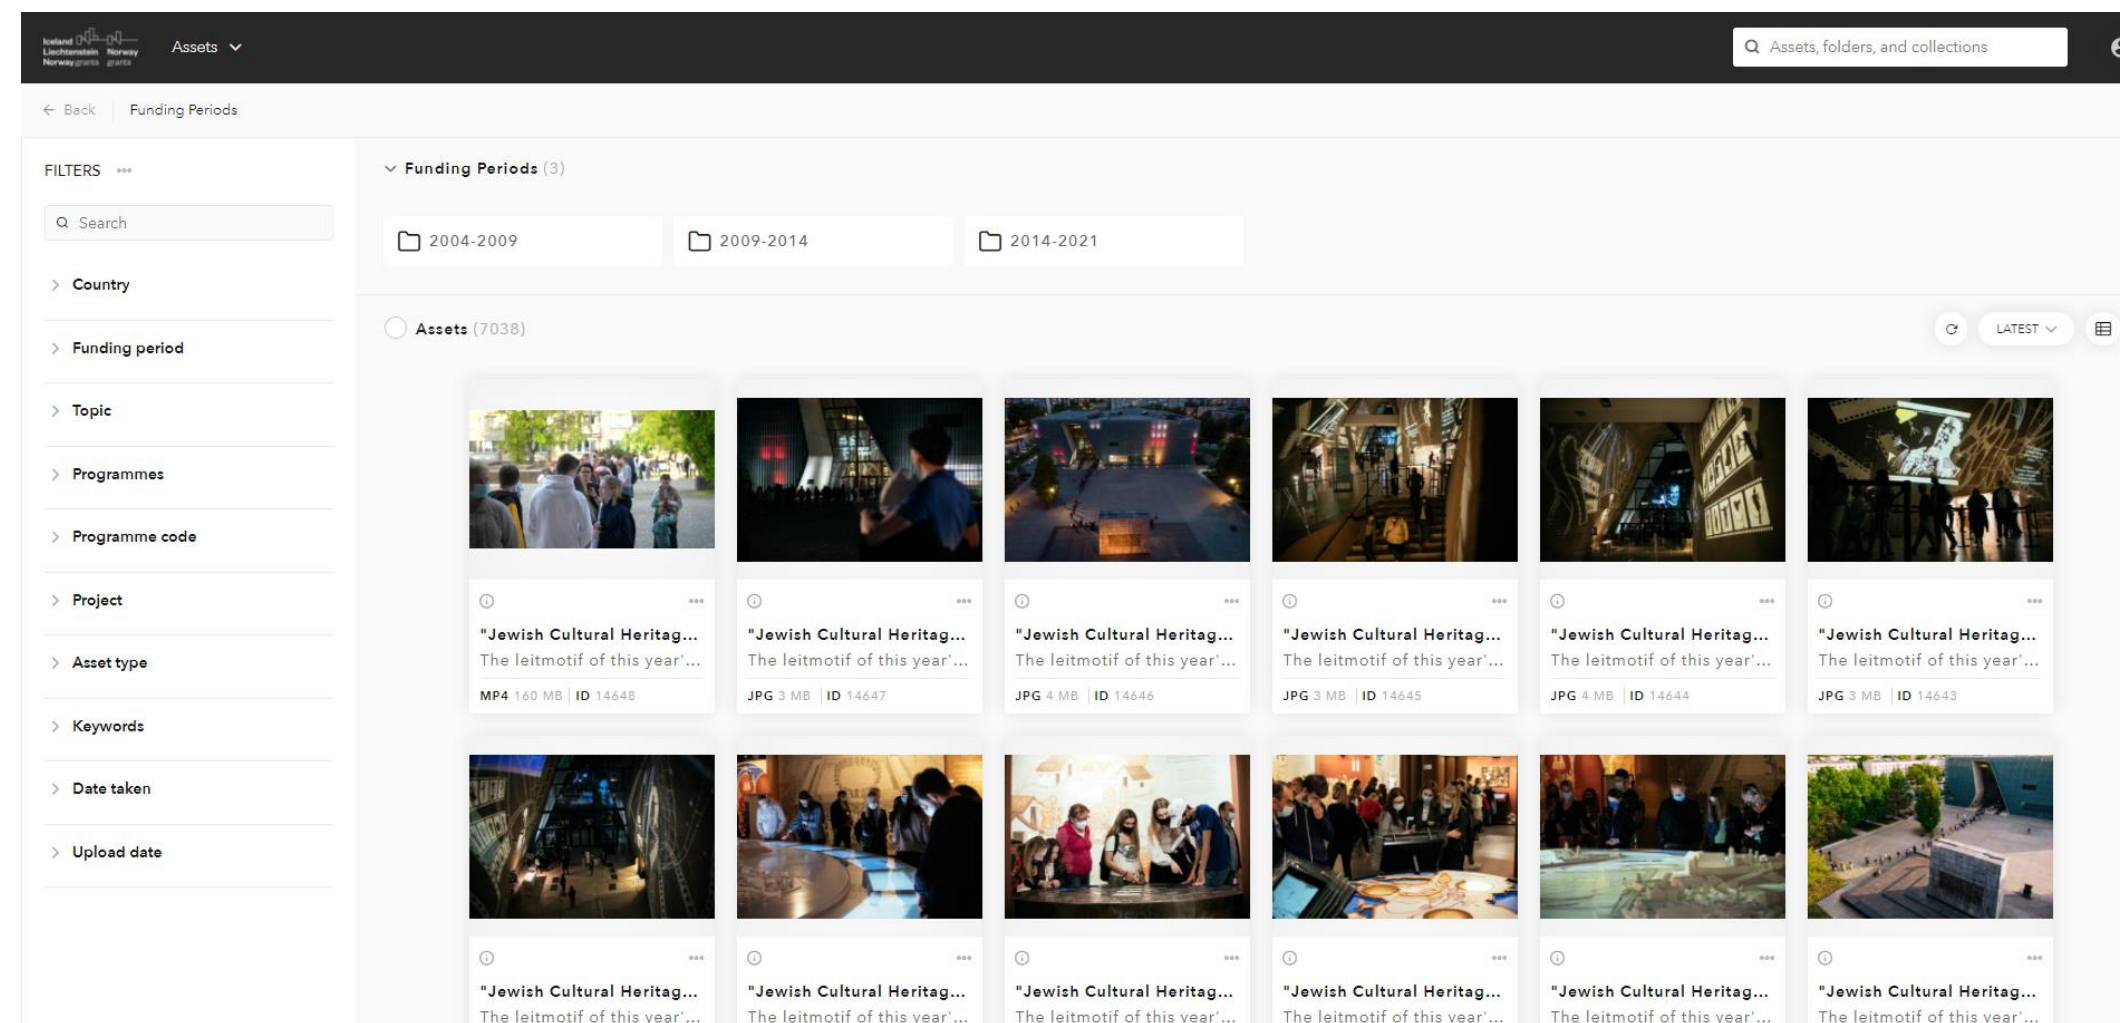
Iceland Liechtenstein Norway Norway grants grants

Assets

Assets, folders, and collections

Back Funding Periods

FILTERS

Search

Country

Funding period

Topic

Programmes

Programme code

Project

Asset type

Keywords

Date taken

Upload date

Funding Periods (3)

2004-2009

2009-2014

2014-2021

Assets (7038)

LATEST

"Jewish Cultural Heritag...
The leitmotif of this year'...
MP4 160 MB | ID 14648

"Jewish Cultural Heritag...
The leitmotif of this year'...
JPG 3 MB | ID 14647

"Jewish Cultural Heritag...
The leitmotif of this year'...
JPG 4 MB | ID 14646

"Jewish Cultural Heritag...
The leitmotif of this year'...
JPG 3 MB | ID 14645

"Jewish Cultural Heritag...
The leitmotif of this year'...
JPG 4 MB | ID 14644

"Jewish Cultural Heritag...
The leitmotif of this year'...
JPG 3 MB | ID 14643

"Jewish Cultural Heritag...
The leitmotif of this year'...

"Jewish Cultural Heritag...
The leitmotif of this year'...

"Jewish Cultural Heritag...
The leitmotif of this year'...

"Jewish Cultural Heritag...
The leitmotif of this year'...

"Jewish Cultural Heritag...
The leitmotif of this year'...

"Jewish Cultural Heritag...
The leitmotif of this year'...